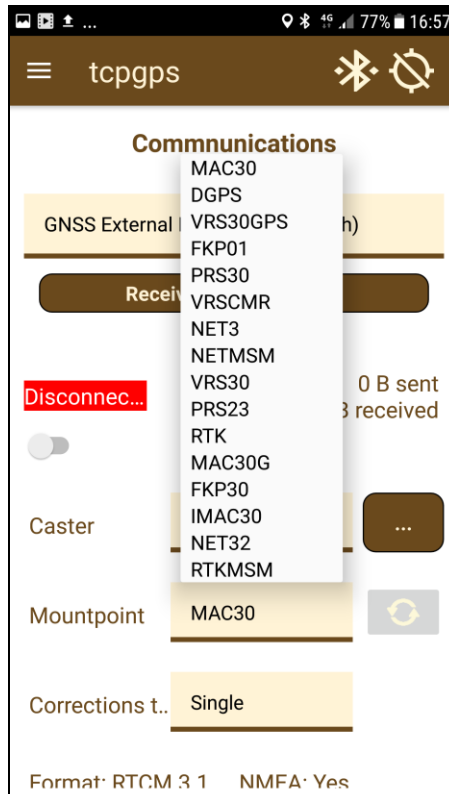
77% 16:57

tcpgps

Commnunications

GNSS External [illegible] h)

Receiv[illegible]

Disconnec...

0 B sent
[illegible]B received

MAC30
DGPS
VRS30GPS
FKP01
PRS30
VRSCMR
NET3
NETMSM
VRS30
PRS23
RTK
MAC30G
FKP30
IMAC30
NET32
RTKMSM

Caster

...

Mountpoint

MAC30

Corrections t...

Single

Format: RTCM 3.1 NMEA: Yes